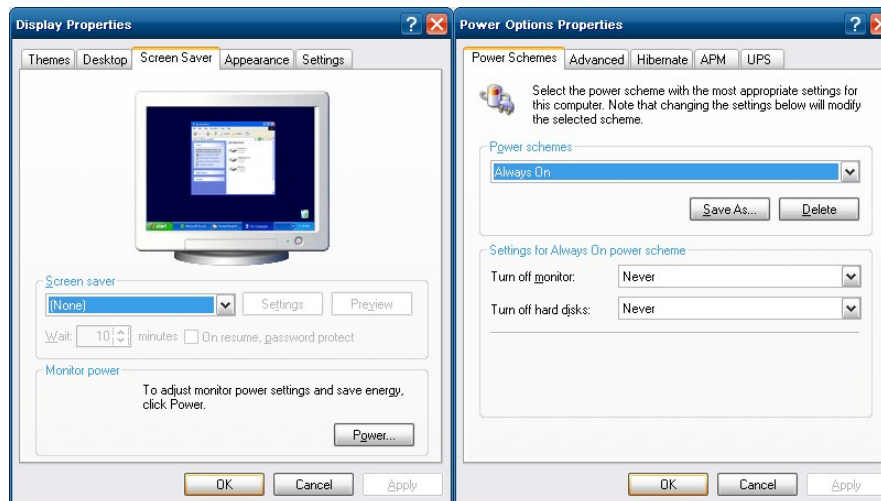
Display Properties

Themes | Desktop | Screen Saver | Appearance | Settings

Screen saver

(None)

Settings

Preview

Wait: 10 minutes On resume, password protect

Monitor power

To adjust monitor power settings and save energy, click Power.

Power...

OK | Cancel | Apply

Power Options Properties

Power Schemes | Advanced | Hibernate | APM | UPS

Select the power scheme with the most appropriate settings for this computer. Note that changing the settings below will modify the selected scheme.

Power schemes

Always On

Save As... | Delete

Settings for Always On power scheme

Turn off monitor: Never

Turn off hard disks: Never

OK | Cancel | Apply